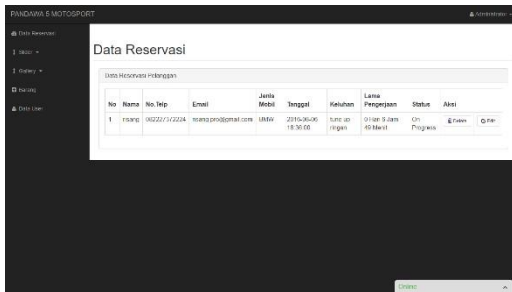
PANDAWA 5 MOTOSPORT

Administrator

Data Reservasi

Moto

Gallery

Tasting

Data User

Data Reservasi

Data Reservasi Pelanggan

| No | Nama | No.Telp | Email | Jenis Mobil | Tanggal | Keluhan | Lama Pengerjaan | Status | Aksi | |
|---|---|---|---|---|---|---|---|---|---|---|
| 1 | Isang | 082227372224 | isang.pro@gmail.com | BMW | 2016-06-06 18:30:00 | tune up ringan | 0 Hari 8 Jam 49 Menit | On Progress | Delete | Edit |

Online